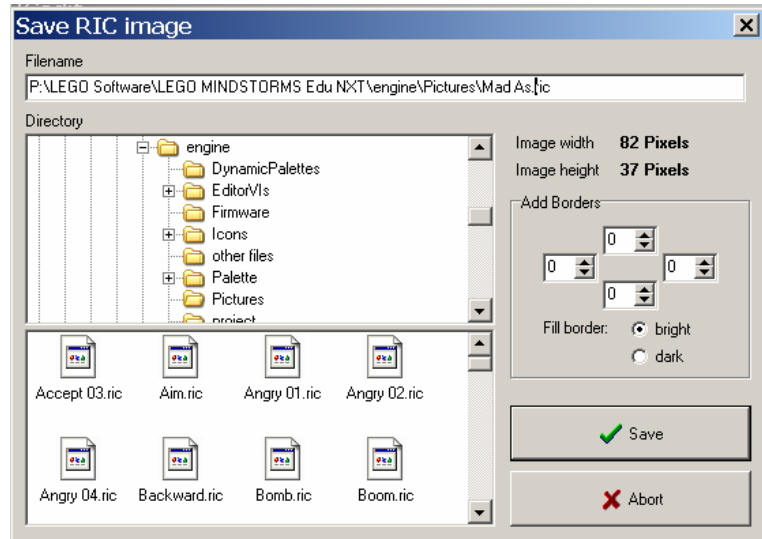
Save RIC image

Filename

P:\LEGO Software\LEGO MINDSTORMS Edu NXT\engine\Pictures\Mad As.ric

Directory

engine
DynamicPalettes
EditorVIs
Firmware
Icons
other files
Palette
Pictures
project

Accept 03.ric
Aim.ric
Angry 01.ric
Angry 02.ric
Angry 04.ric
Backward.ric
Bomb.ric
Boom.ric

Image width 82 Pixels
Image height 37 Pixels

Add Borders
0
0
0
0

Fill border: bright
dark

Save

Abort